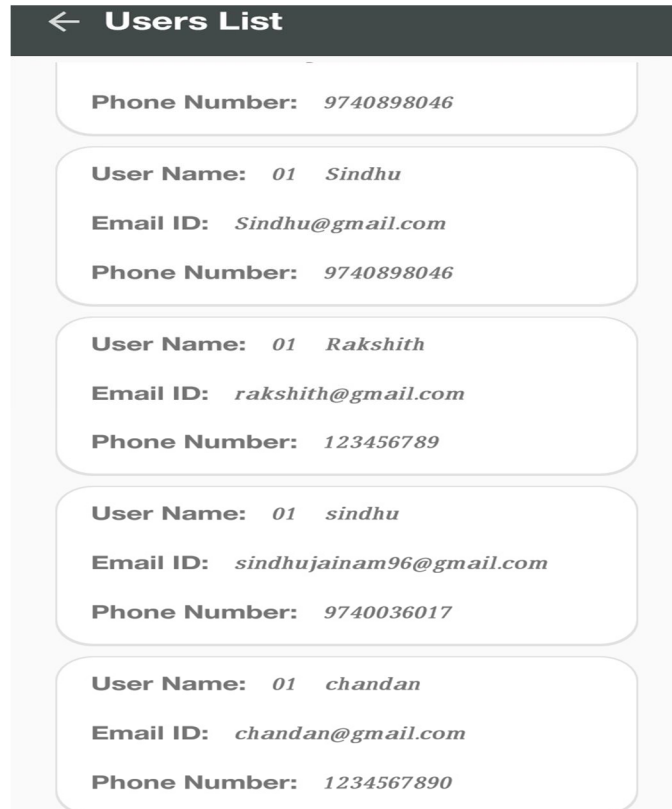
← Users List

Phone Number: 9740898046

User Name: 01 Sindhu

Email ID: Sindhu@gmail.com

Phone Number: 9740898046

User Name: 01 Rakshith

Email ID: rakshith@gmail.com

Phone Number: 123456789

User Name: 01 sindhu

Email ID: sindhujainam96@gmail.com

Phone Number: 9740036017

User Name: 01 chandan

Email ID: chandan@gmail.com

Phone Number: 1234567890